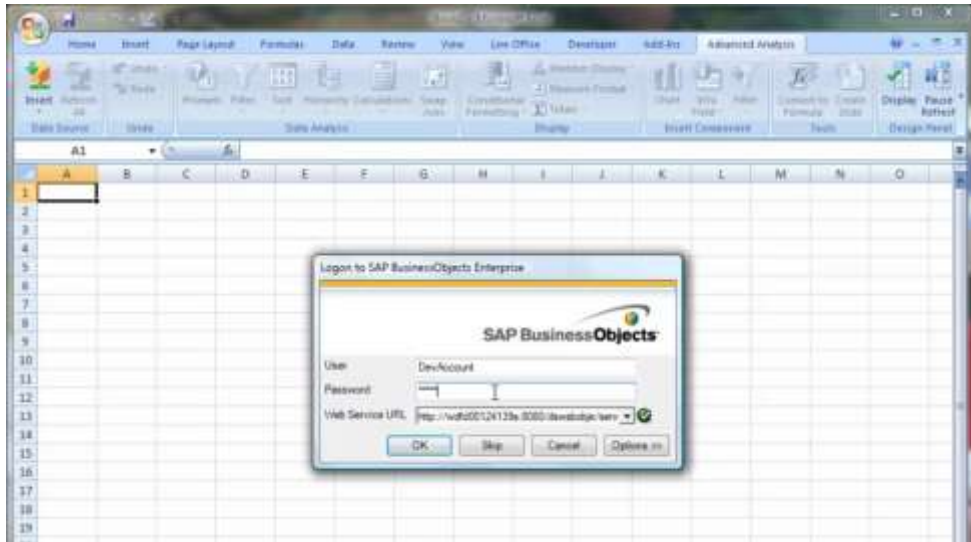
Home Insert Page Layout Formulas Data Review View Live Office Developer Add-Ins Advanced Analysis

Insert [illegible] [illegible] Data Source Undo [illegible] Data Analysis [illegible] Display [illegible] Insert Component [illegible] Tools Display Pause Refresh Design Panel

A1

A B C D E F G H I J K L M N O

1
2
3
4
5
6
7
8
9
10
11
12
13
14
15
16
17
18
19

Logon to SAP BusinessObjects Enterprise

SAP BusinessObjects

User DevAccount

Password ****

Web Service URL http://wdfd00124139a:8080/dswsbobje/serv

OK Skip Cancel Options >>